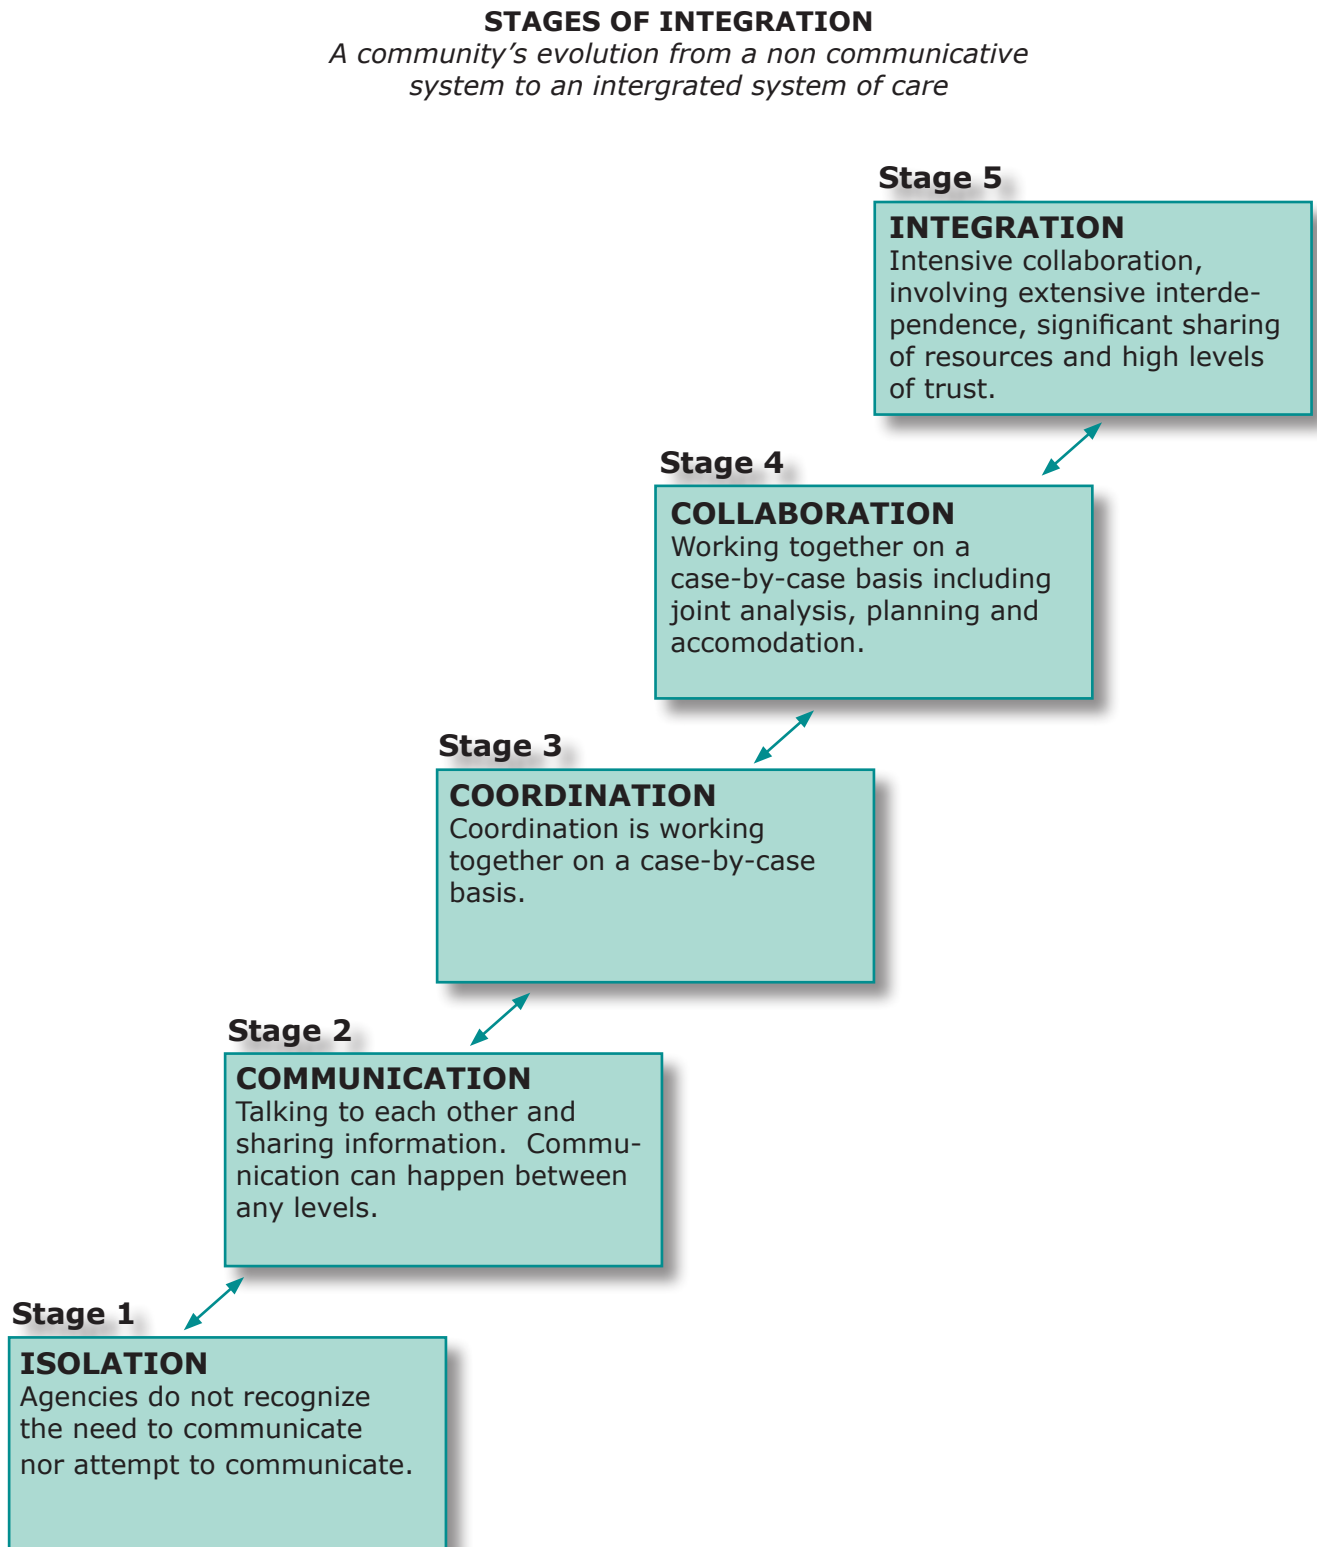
STAGES OF INTEGRATION
A community's evolution from a non communicative system to an intergrated system of care

Stage 5
INTEGRATION
Intensive collaboration, involving extensive interdependence, significant sharing of resources and high levels of trust.

Stage 4
COLLABORATION
Working together on a case-by-case basis including joint analysis, planning and accomodation.

Stage 3
COORDINATION
Coordination is working together on a case-by-case basis.

Stage 2
COMMUNICATION
Talking to each other and sharing information. Communication can happen between any levels.

Stage 1
ISOLATION
Agencies do not recognize the need to communicate nor attempt to communicate.